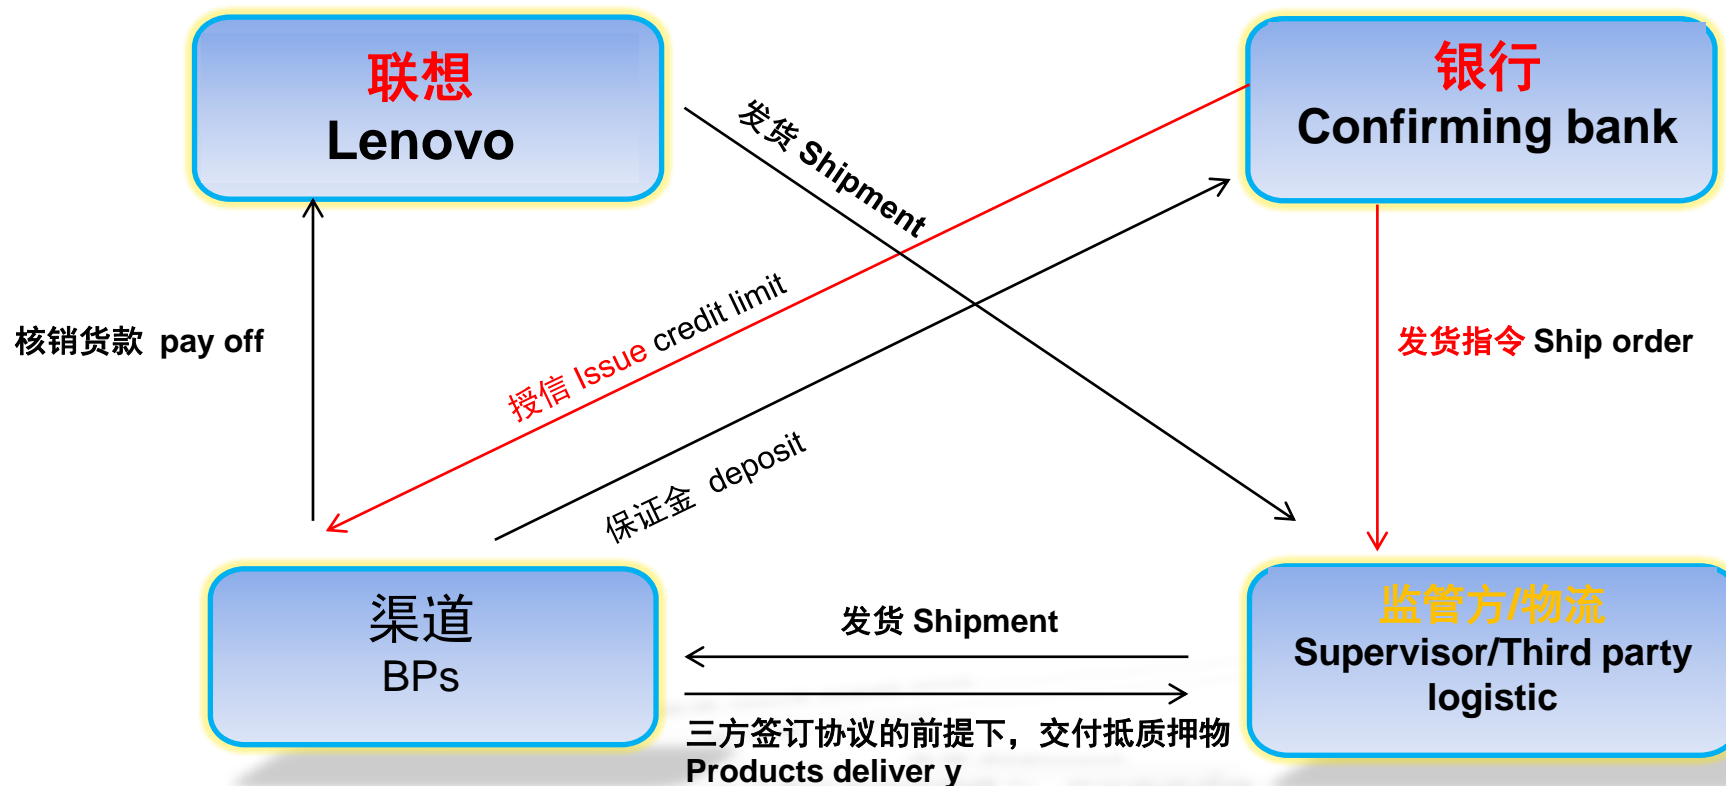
联想
Lenovo

银行
Confirming bank

发货 Shipment

授信 Issue credit limit

核销货款 pay off

发货指令 Ship order

保证金 deposit

渠道
BPs

发货 Shipment

监管方/物流
Supervisor/Third party logistic

三方签订协议的前提下，交付抵质押物
Products deliver y